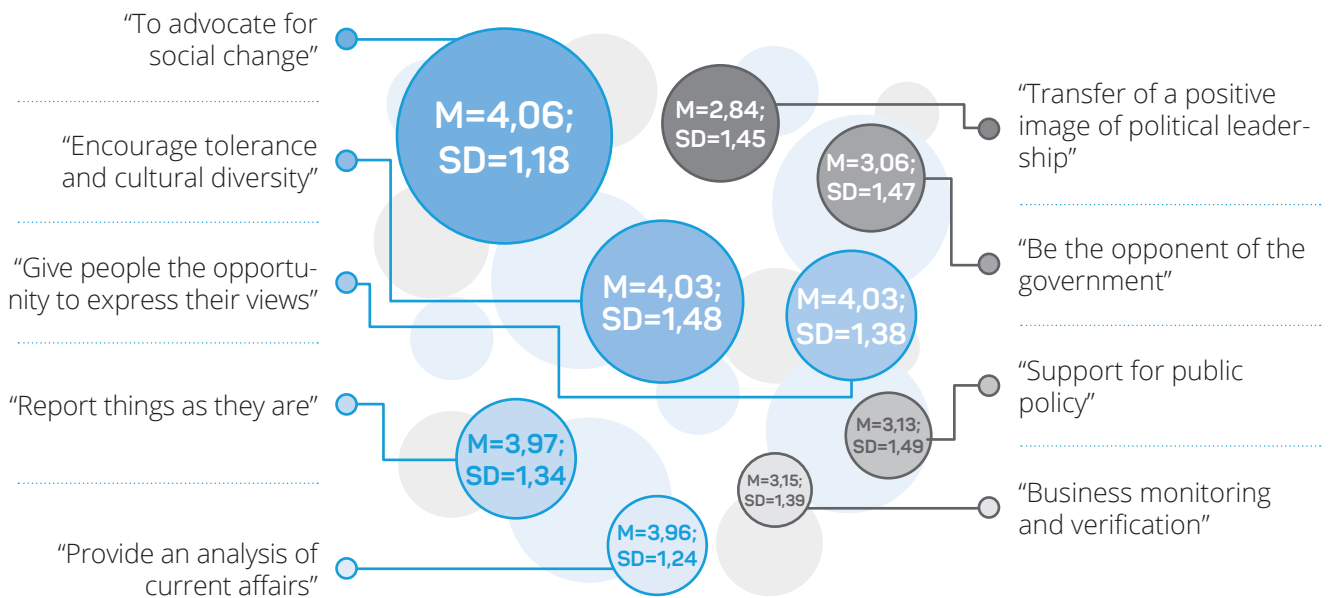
“To advocate for social change”

M=4,06; SD=1,18

“Encourage tolerance and cultural diversity”

M=4,03; SD=1,48

“Give people the opportunity to express their views”

M=4,03; SD=1,38

“Report things as they are”

M=3,97; SD=1,34

“Provide an analysis of current affairs”

M=3,96; SD=1,24

M=2,84; SD=1,45

“Transfer of a positive image of political leadership”

M=3,06; SD=1,47

“Be the opponent of the government”

“Support for public policy”

M=3,13; SD=1,49

M=3,15; SD=1,39

“Business monitoring and verification”